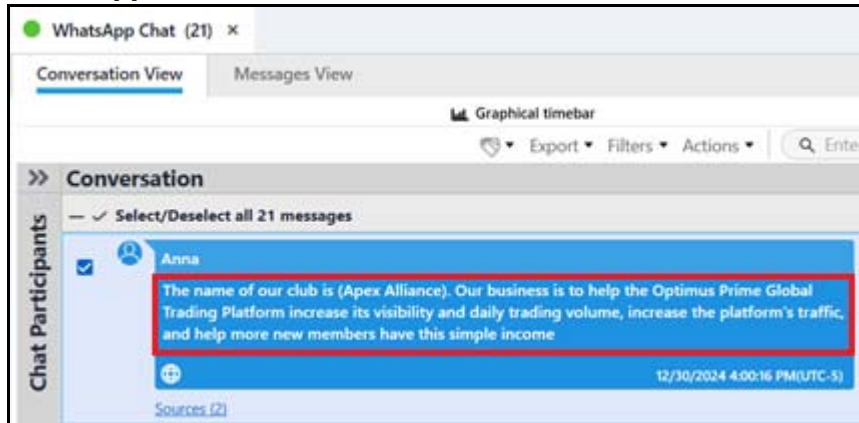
WhatsApp Chat (21) ×

Conversation View Messages View

Graphical timebar

Export ▾ Filters ▾ Actions ▾ Ente

» Conversation

Chat Participants

— ✓ Select/Deselect all 21 messages

Anna

The name of our club is (Apex Alliance). Our business is to help the Optimus Prime Global Trading Platform increase its visibility and daily trading volume, increase the platform's traffic, and help more new members have this simple income

12/30/2024 4:00:16 PM(UTC-5)

Sources (2)